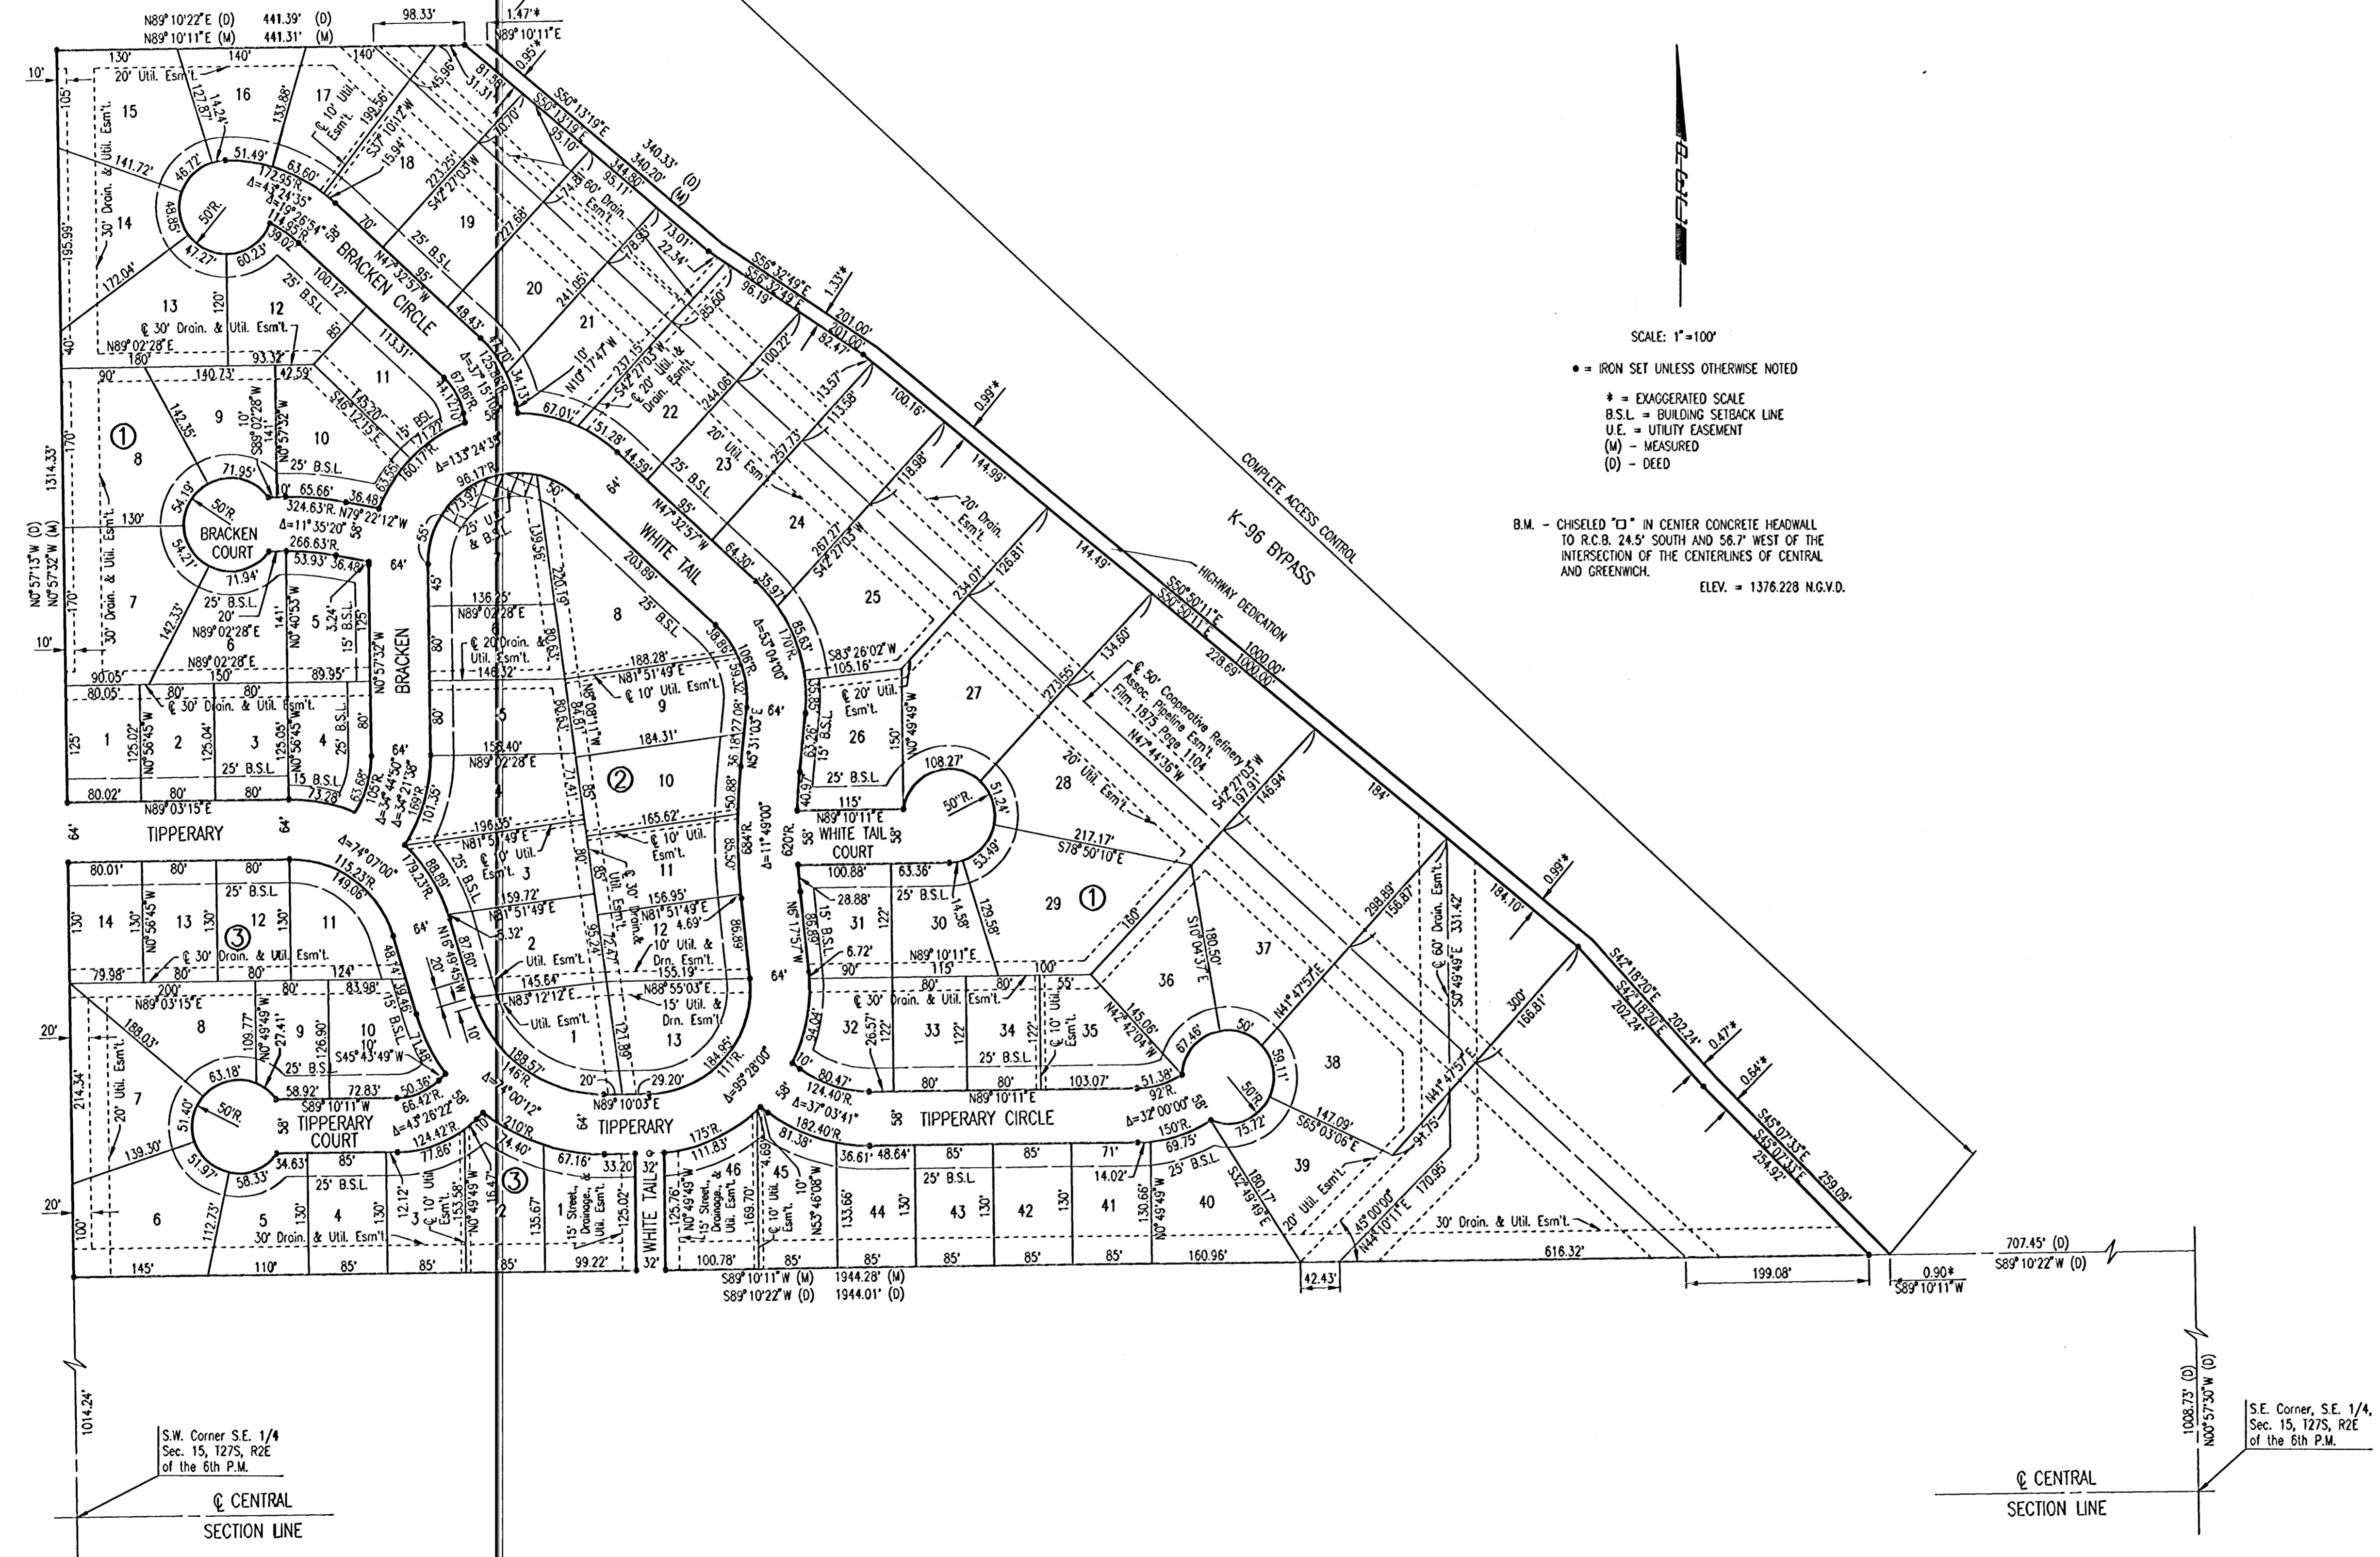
N89°10'22"E (D) 441.39' (D)
N89°10'11"E (M) 441.31' (M)
98.33'
1.47'*
N89°10'11"E
0.95'*

SCALE: 1"=100'

• = IRON SET UNLESS OTHERWISE NOTED

* = EXAGGERATED SCALE
B.S.L. = BUILDING SETBACK LINE
U.E. = UTILITY EASEMENT
(M) - MEASURED
(D) - DEED

B.M. - CHISELED "□" IN CENTER CONCRETE HEADWALL TO R.C.B. 24.5' SOUTH AND 56.7' WEST OF THE INTERSECTION OF THE CENTERLINES OF CENTRAL AND GREENWICH.
ELEV. = 1376.228 N.G.V.D.

COMPLETE ACCESS CONTROL
K-96 BYPASS
HIGHWAY DEDICATION

BRACKEN CIRCLE
BRACKEN COURT
BRACKEN
TIPPERARY
TIPPERARY COURT
TIPPERARY CIRCLE
WHITE TAIL
WHITE TAIL COURT

① ② ③

℄ 50' Cooperative Refinery Assoc. Pipeline Esm't. Film 1875 Page 1104

S50°13'19"E
340.33' 340.20' (D) (M)
S55°32'49"E
201.00'
S50°50'11"E
1000.00'
S42°18'20"E
202.24'
S45°07'33"E
259.09'

S89°10'11"W (M) 1944.28' (M)
S89°10'22"W (D) 1944.01' (D)
707.45' (D)
S89°10'22"W (D)
0.90'*
S89°10'11"W
199.08'
42.43'
616.32'

N0°57'13"W (D)
N0°57'32"W (M)
1314.33'
1014.24'
1008.73' (D)
N0°57'30"W (D)

S.W. Corner S.E. 1/4 Sec. 15, T27S, R2E of the 6th P.M.

S.E. Corner, S.E. 1/4, Sec. 15, T27S, R2E of the 6th P.M.

℄ CENTRAL
SECTION LINE

℄ CENTRAL
SECTION LINE